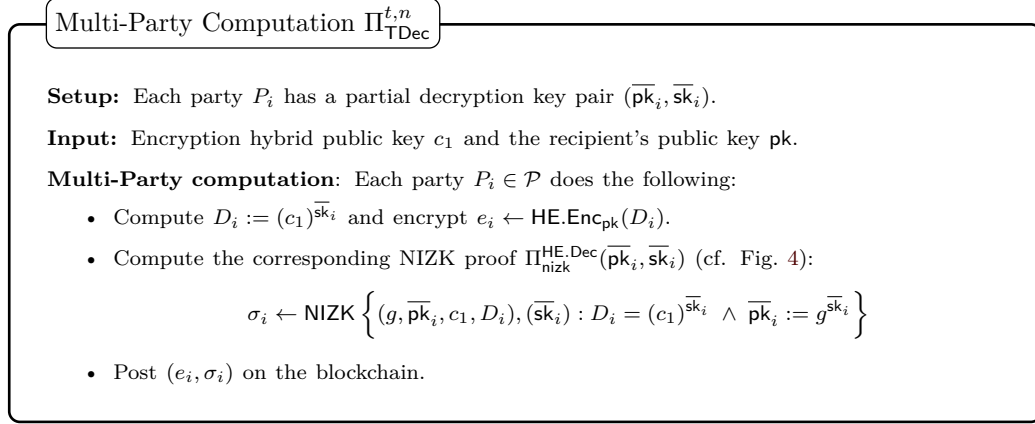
Multi-Party Computation $\Pi^{t,n}_{\mathsf{TDec}}$

**Setup:** Each party $P_i$ has a partial decryption key pair $(\overline{\mathsf{pk}}_i, \overline{\mathsf{sk}}_i)$.

**Input:** Encryption hybrid public key $c_1$ and the recipient's public key $\mathsf{pk}$.

**Multi-Party computation**: Each party $P_i \in \mathcal{P}$ does the following:

- Compute $D_i := (c_1)^{\overline{\mathsf{sk}}_i}$ and encrypt $e_i \leftarrow \mathsf{HE.Enc}_{\mathsf{pk}}(D_i)$.
- Compute the corresponding NIZK proof $\Pi^{\mathsf{HE.Dec}}_{\mathsf{nizk}}(\overline{\mathsf{pk}}_i, \overline{\mathsf{sk}}_i)$ (cf. Fig. 4):

$\sigma_i \leftarrow \mathsf{NIZK}\left\{(g, \overline{\mathsf{pk}}_i, c_1, D_i), (\overline{\mathsf{sk}}_i) : D_i = (c_1)^{\overline{\mathsf{sk}}_i} \wedge \overline{\mathsf{pk}}_i := g^{\overline{\mathsf{sk}}_i}\right\}$

- Post $(e_i, \sigma_i)$ on the blockchain.